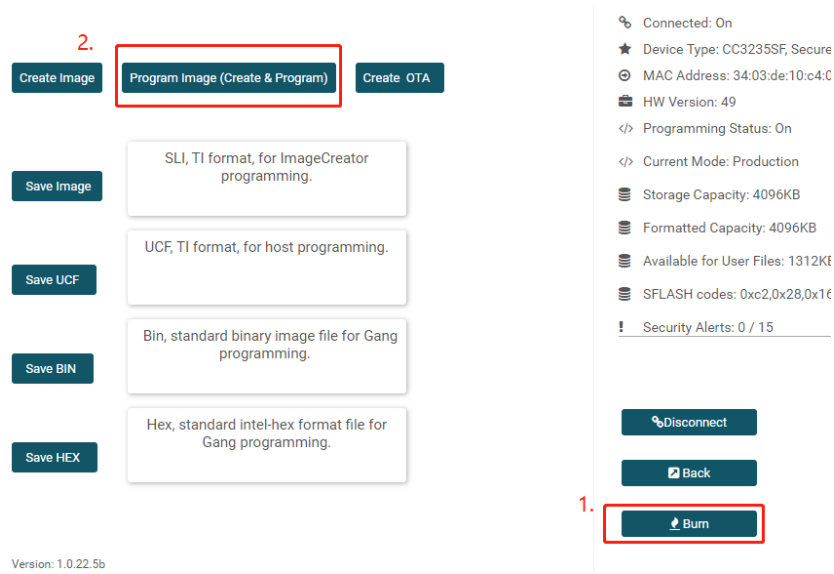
2.

Create Image

Program Image (Create & Program)

Create OTA

Save Image

SLI, TI format, for ImageCreator programming.

Save UCF

UCF, TI format, for host programming.

Save BIN

Bin, standard binary image file for Gang programming.

Save HEX

Hex, standard intel-hex format file for Gang programming.

Version: 1.0.22.5b

Connected: On

Device Type: CC3235SF, Secure

MAC Address: 34:03:de:10:c4:0

HW Version: 49

Programming Status: On

Current Mode: Production

Storage Capacity: 4096KB

Formatted Capacity: 4096KB

Available for User Files: 1312KB

SFLASH codes: 0xc2,0x28,0x16

Security Alerts: 0 / 15

Disconnect

Back

1.

Burn